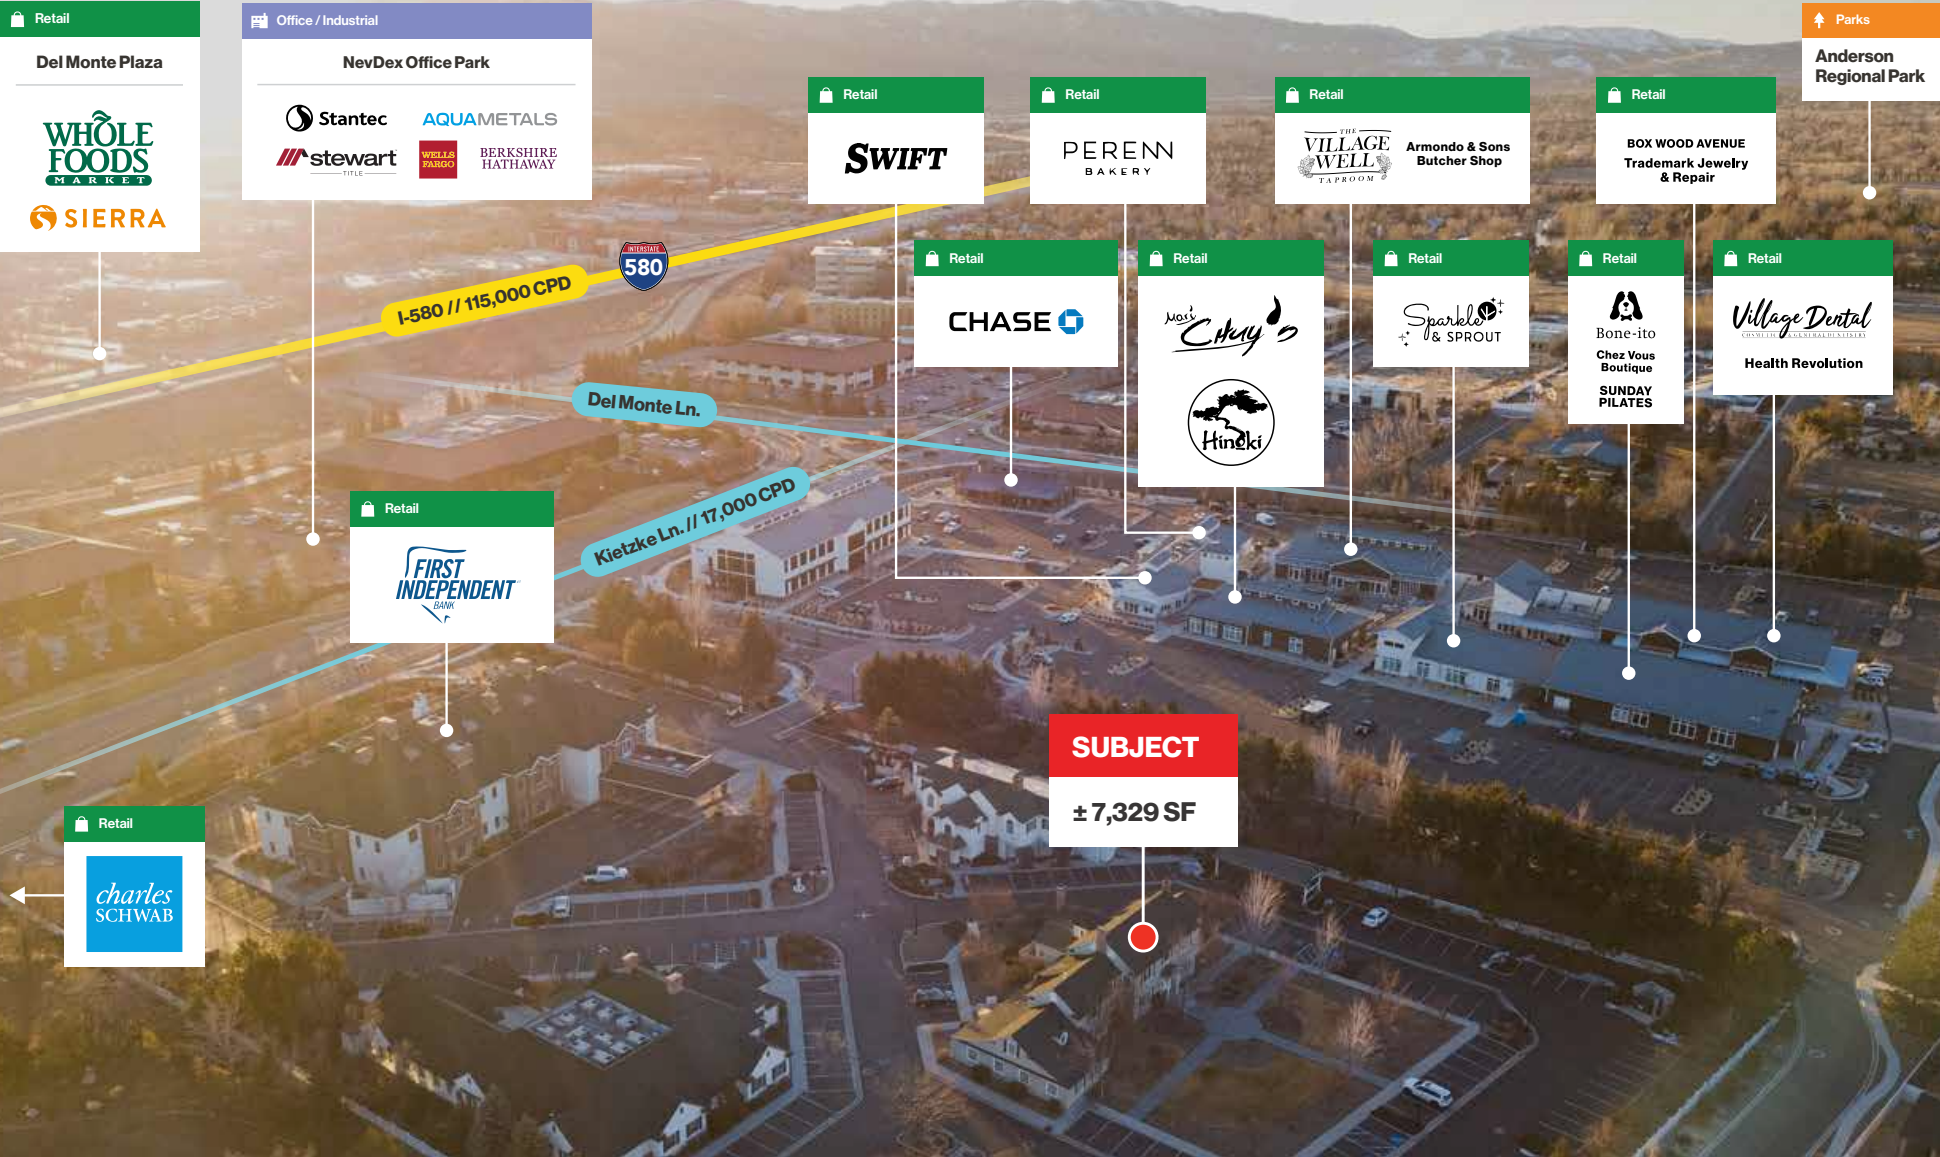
Retail
Del Monte Plaza
WHOLE FOODS MARKET
SIERRA

Office / Industrial
NevDex Office Park
Stantec
AQUAMETALS
stewart TITLE
WELLS FARGO
BERKSHIRE HATHAWAY

Retail
SWIFT

Retail
PERENN BAKERY

Retail
THE VILLAGE WELL TAPROOM
Armondo & Sons Butcher Shop

Retail
BOX WOOD AVENUE
Trademark Jewelry & Repair

Parks
Anderson Regional Park

INTERSTATE 580
I-580 // 115,000 CPD

Retail
CHASE

Retail
Mari Chuy's
Hinoki

Retail
Sparkle & SPROUT

Retail
Bone-ito
Chez Vous Boutique
SUNDAY PILATES

Retail
Village Dental
Health Revolution

Del Monte Ln.

Kietzke Ln. // 17,000 CPD

Retail
FIRST INDEPENDENT BANK

SUBJECT
± 7,329 SF

Retail
charles SCHWAB